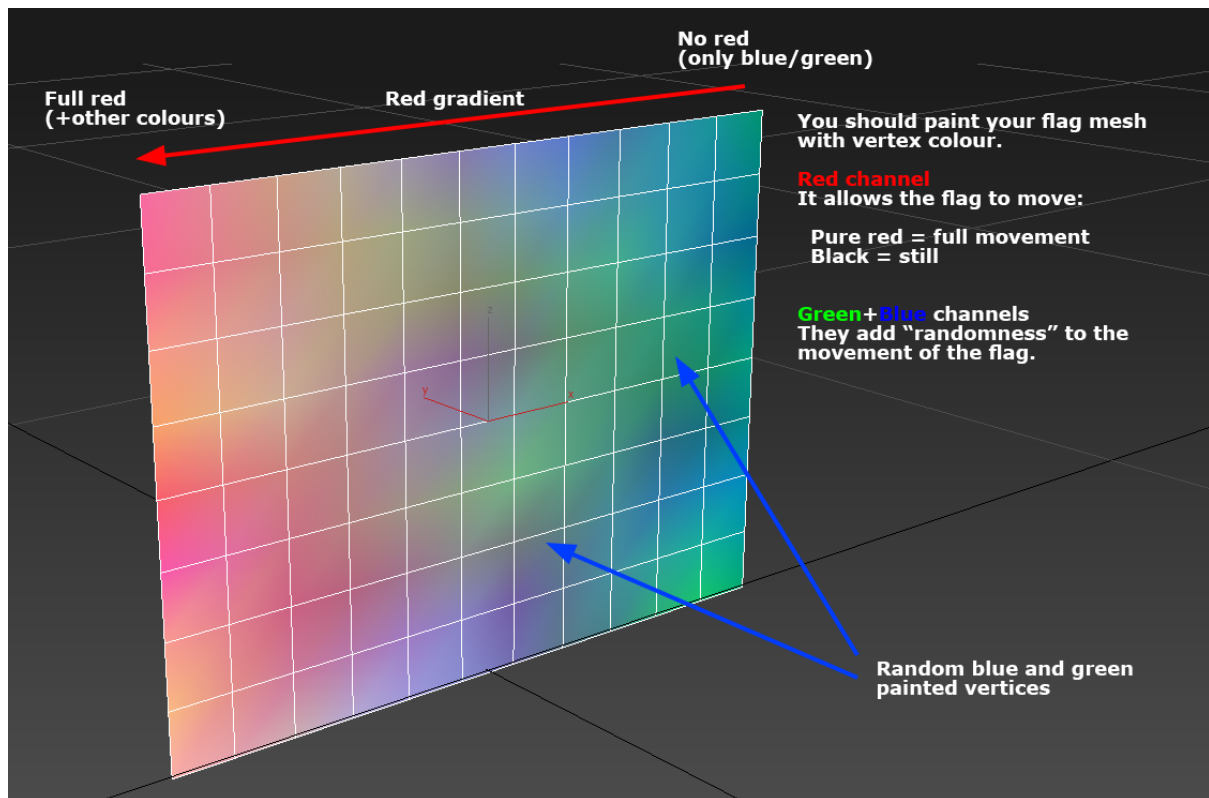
No red
(only blue/green)

Full red
(+other colours)

Red gradient

You should paint your flag mesh with vertex colour.

Red channel
It allows the flag to move:

Pure red = full movement
Black = still

Green+Blue channels
They add “randomness” to the movement of the flag.

Random blue and green painted vertices